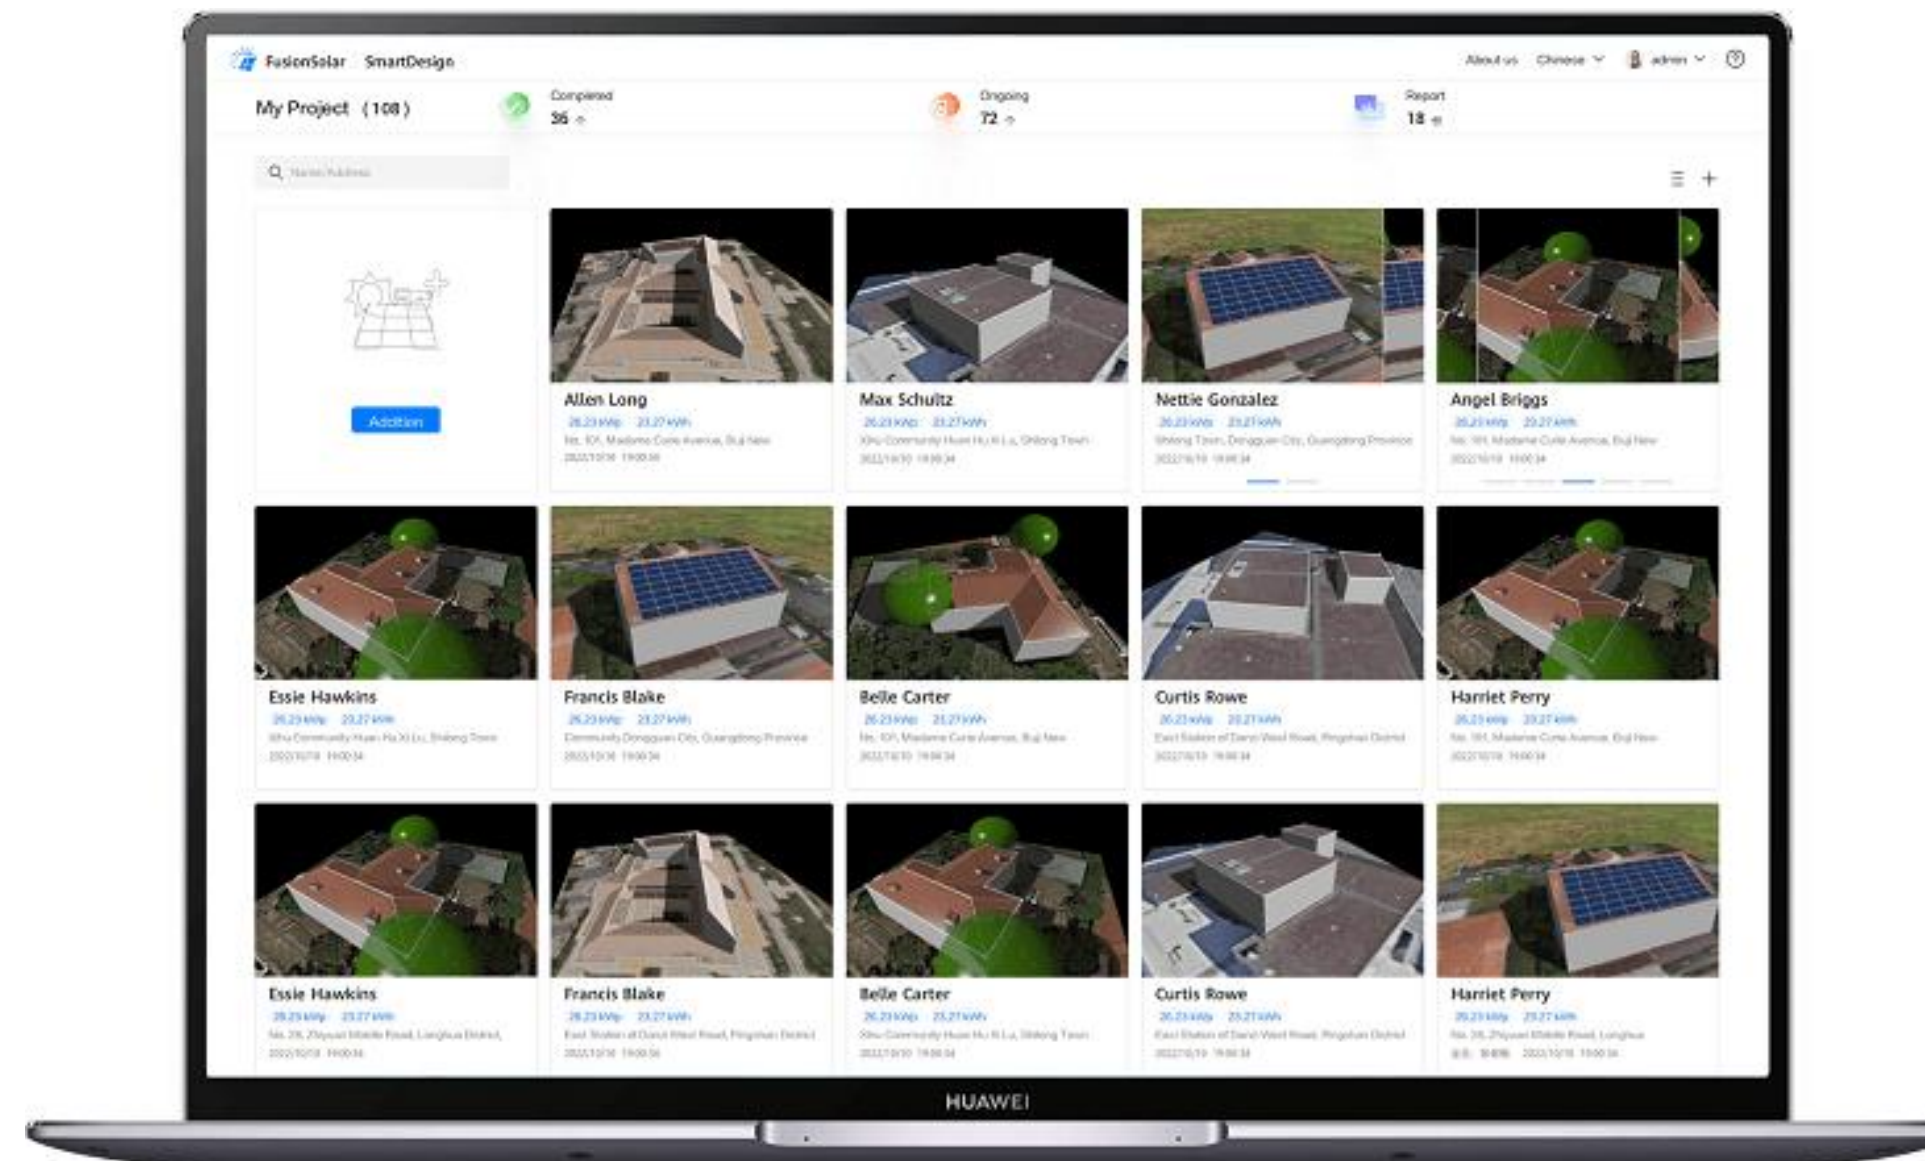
FusionSolar SmartDesign

About us Chinese admin

My Project (108)

Completed
36

Ongoing
72

Report
18

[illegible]

Addition

Allen Long
26.23 kWp 23.27 kWh
No. 101, Madame Curie Avenue, Bull New
2022/10/18 19:00:34

Max Schultz
26.23 kWp 23.27 kWh
Xihu Community Huan Hu Xi Lu, Shilong Town
2022/10/10 19:00:34

Nettie Gonzalez
26.23 kWp 23.27 kWh
Shilong Town, Dongguan City, Guangdong Province
2022/10/18 19:00:34

Angel Briggs
26.23 kWp 23.27 kWh
No. 101, Madame Curie Avenue, Bull New
2022/10/18 19:00:34

Essie Hawkins
26.23 kWp 23.27 kWh
Xihu Community Huan Hu Xi Lu, Shilong Town
2022/10/18 19:00:34

Francis Blake
26.23 kWp 23.27 kWh
Community Dongguan City, Guangdong Province
2022/10/18 19:00:34

Belle Carter
26.23 kWp 23.27 kWh
No. 101, Madame Curie Avenue, Bull New
2022/10/10 19:00:34

Curtis Rowe
26.23 kWp 23.27 kWh
East Station of Dand West Road, Pingshan District
2022/10/18 19:00:34

Harriet Perry
26.23 kWp 23.27 kWh
No. 101, Madame Curie Avenue, Bull New
2022/10/18 19:00:34

Essie Hawkins
26.23 kWp 23.27 kWh
No. 28, Zhiyuan Middle Road, Longhua District,
2022/10/18 19:00:34

Francis Blake
26.23 kWp 23.27 kWh
East Station of Dand West Road, Pingshan District
2022/10/18 19:00:34

Belle Carter
26.23 kWp 23.27 kWh
Xihu Community Huan Hu Xi Lu, Shilong Town
2022/10/10 19:00:34

Curtis Rowe
26.23 kWp 23.27 kWh
East Station of Dand West Road, Pingshan District
2022/10/18 19:00:34

Harriet Perry
26.23 kWp 23.27 kWh
No. 28, Zhiyuan Middle Road, Longhua
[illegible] 2022/10/18 19:00:34

HUAWEI